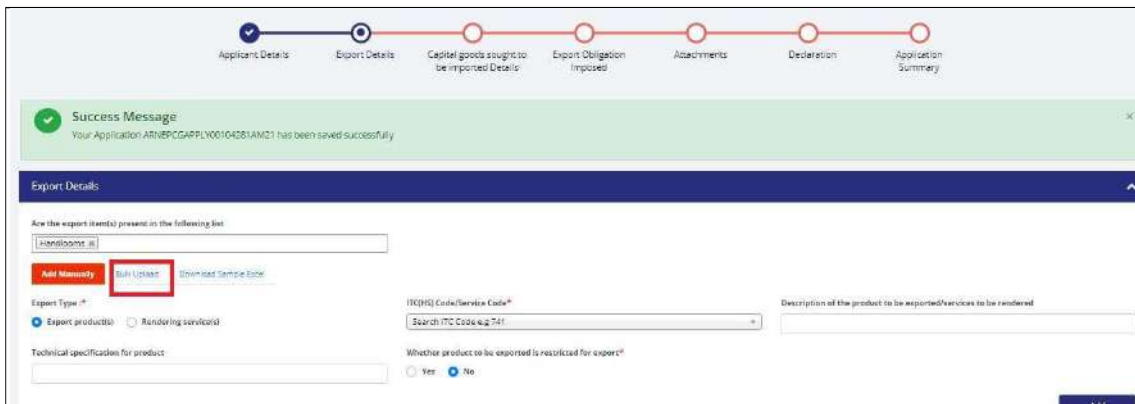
Applicant Details
Export Details
Capital goods sought to be imported Details
Export Obligation Imposed
Attachments
Declaration
Application Summary

Success Message
Your Application ARNEPCGAPPLY00104281AM21 has been saved successfully

×

Export Details

Are the export item(s) present in the following list
Handlooms ×

Add Manually
Bulk Upload
Download Sample Excel

Export Type :*
Export product(s)
Rendering service(s)

ITC(HS) Code/Service Code*
Search ITC Code e.g 741

Description of the product to be exported/services to be rendered

Technical specification for product

Whether product to be exported is restricted for export*
Yes
No

Add